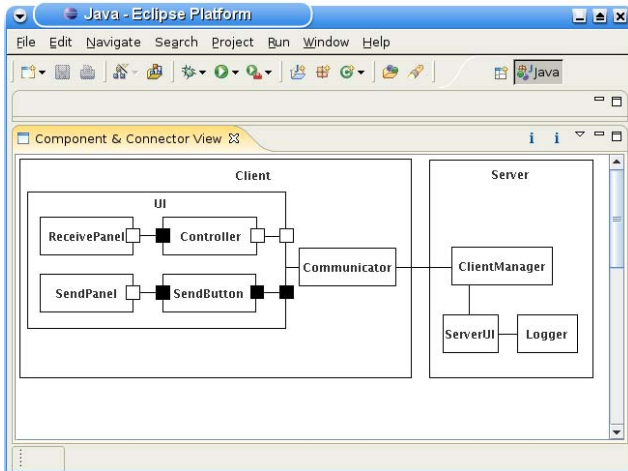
Java - Eclipse Platform

File Edit Navigate Search Project Run Window Help

Java

Component & Connector View

Client

UI

ReceivePanel

Controller

SendPanel

SendButton

Communicator

Server

ClientManager

ServerUI

Logger